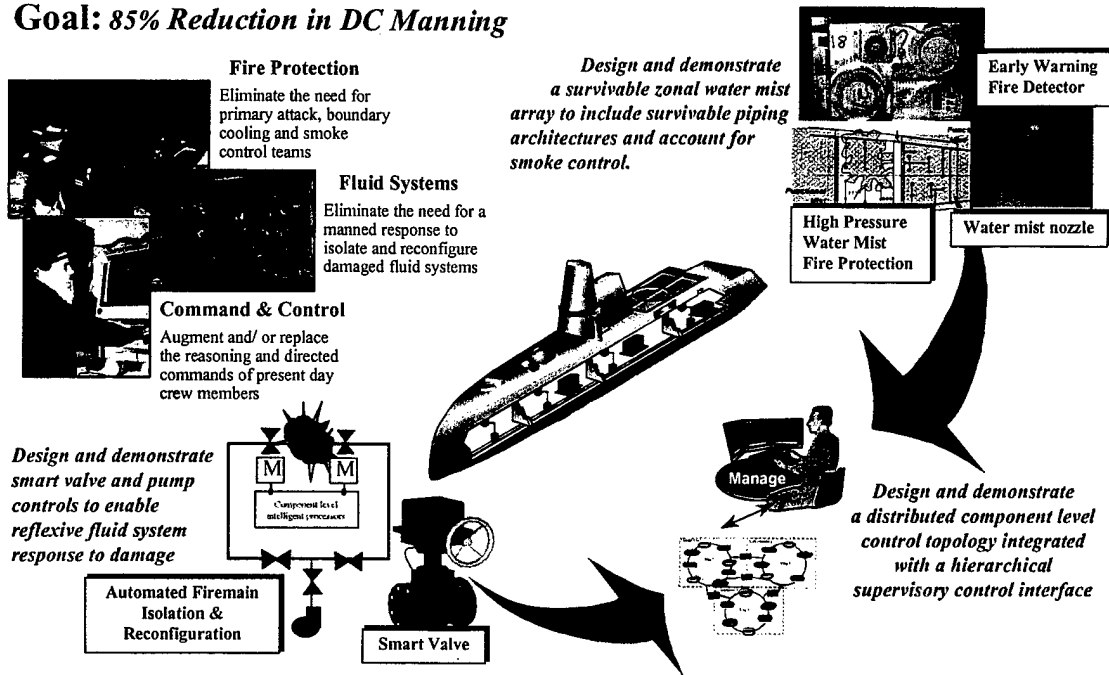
Goal: 85% Reduction in DC Manning

Fire Protection
Eliminate the need for primary attack, boundary cooling and smoke control teams

Fluid Systems
Eliminate the need for a manned response to isolate and reconfigure damaged fluid systems

Command & Control
Augment and/ or replace the reasoning and directed commands of present day crew members

Design and demonstrate a survivable zonal water mist array to include survivable piping architectures and account for smoke control.

Early Warning Fire Detector

High Pressure Water Mist Fire Protection

Water mist nozzle

Design and demonstrate smart valve and pump controls to enable reflexive fluid system response to damage

M

M

Component level intelligent processors

Automated Firemain Isolation & Reconfiguration

Smart Valve

Manage

Design and demonstrate a distributed component level control topology integrated with a hierarchical supervisory control interface